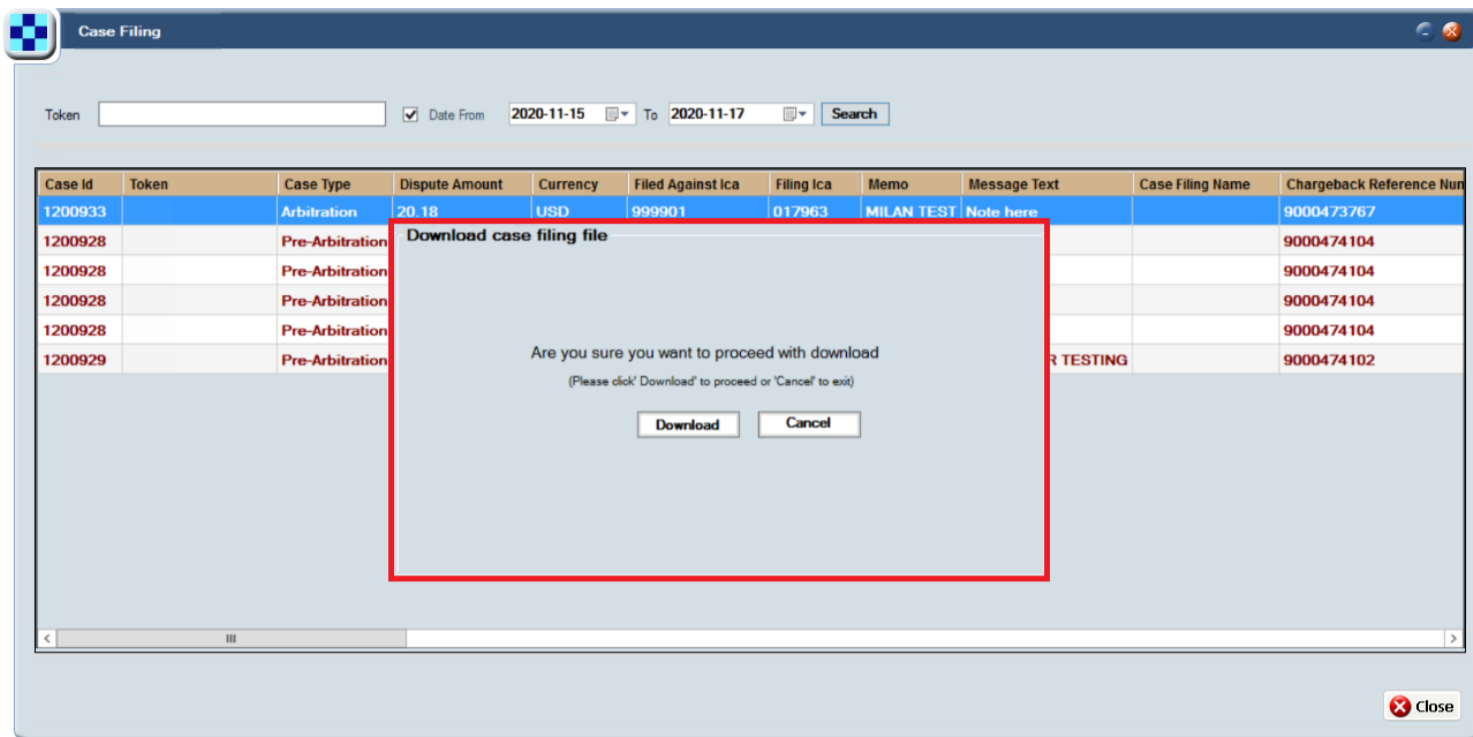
Case Filing

Token

Date From 2020-11-15 To 2020-11-17 Search

| Case Id | Token | Case Type | Dispute Amount | Currency | Filed Against Ica | Filing Ica | Memo | Message Text | Case Filing Name | Chargeback Reference Nun |
|---|---|---|---|---|---|---|---|---|---|---|
| 1200933 | | Arbitration | 20.18 | USD | 999901 | 017963 | MILAN TEST | Note here | | 9000473767 |
| 1200928 | | Pre-Arbitration | | | | | | | | 9000474104 |
| 1200928 | | Pre-Arbitration | | | | | | | | 9000474104 |
| 1200928 | | Pre-Arbitration | | | | | | | | 9000474104 |
| 1200928 | | Pre-Arbitration | | | | | | | | 9000474104 |
| 1200929 | | Pre-Arbitration | | | | | | R TESTING | | 9000474102 |

Download case filing file

Are you sure you want to proceed with download

(Please click' Download' to proceed or 'Cancel' to exit)

Download Cancel

III

Close